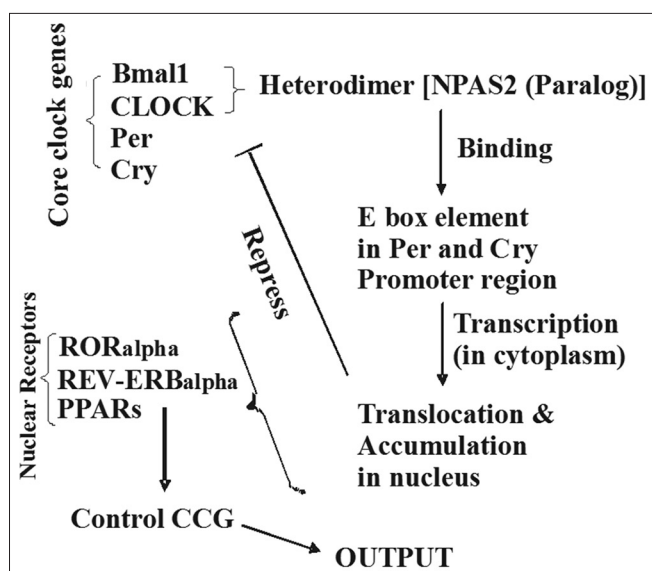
Core clock genes

Bmal1
CLOCK
Per
Cry

Heterodimer [NPAS2 (Paralog)]

Binding

E box element in Per and Cry Promoter region

Transcription (in cytoplasm)

Translocation & Accumulation in nucleus

Repress

Nuclear Receptors

RORalpha
REV-ERBalpha
PPARs

Control CCG

OUTPUT